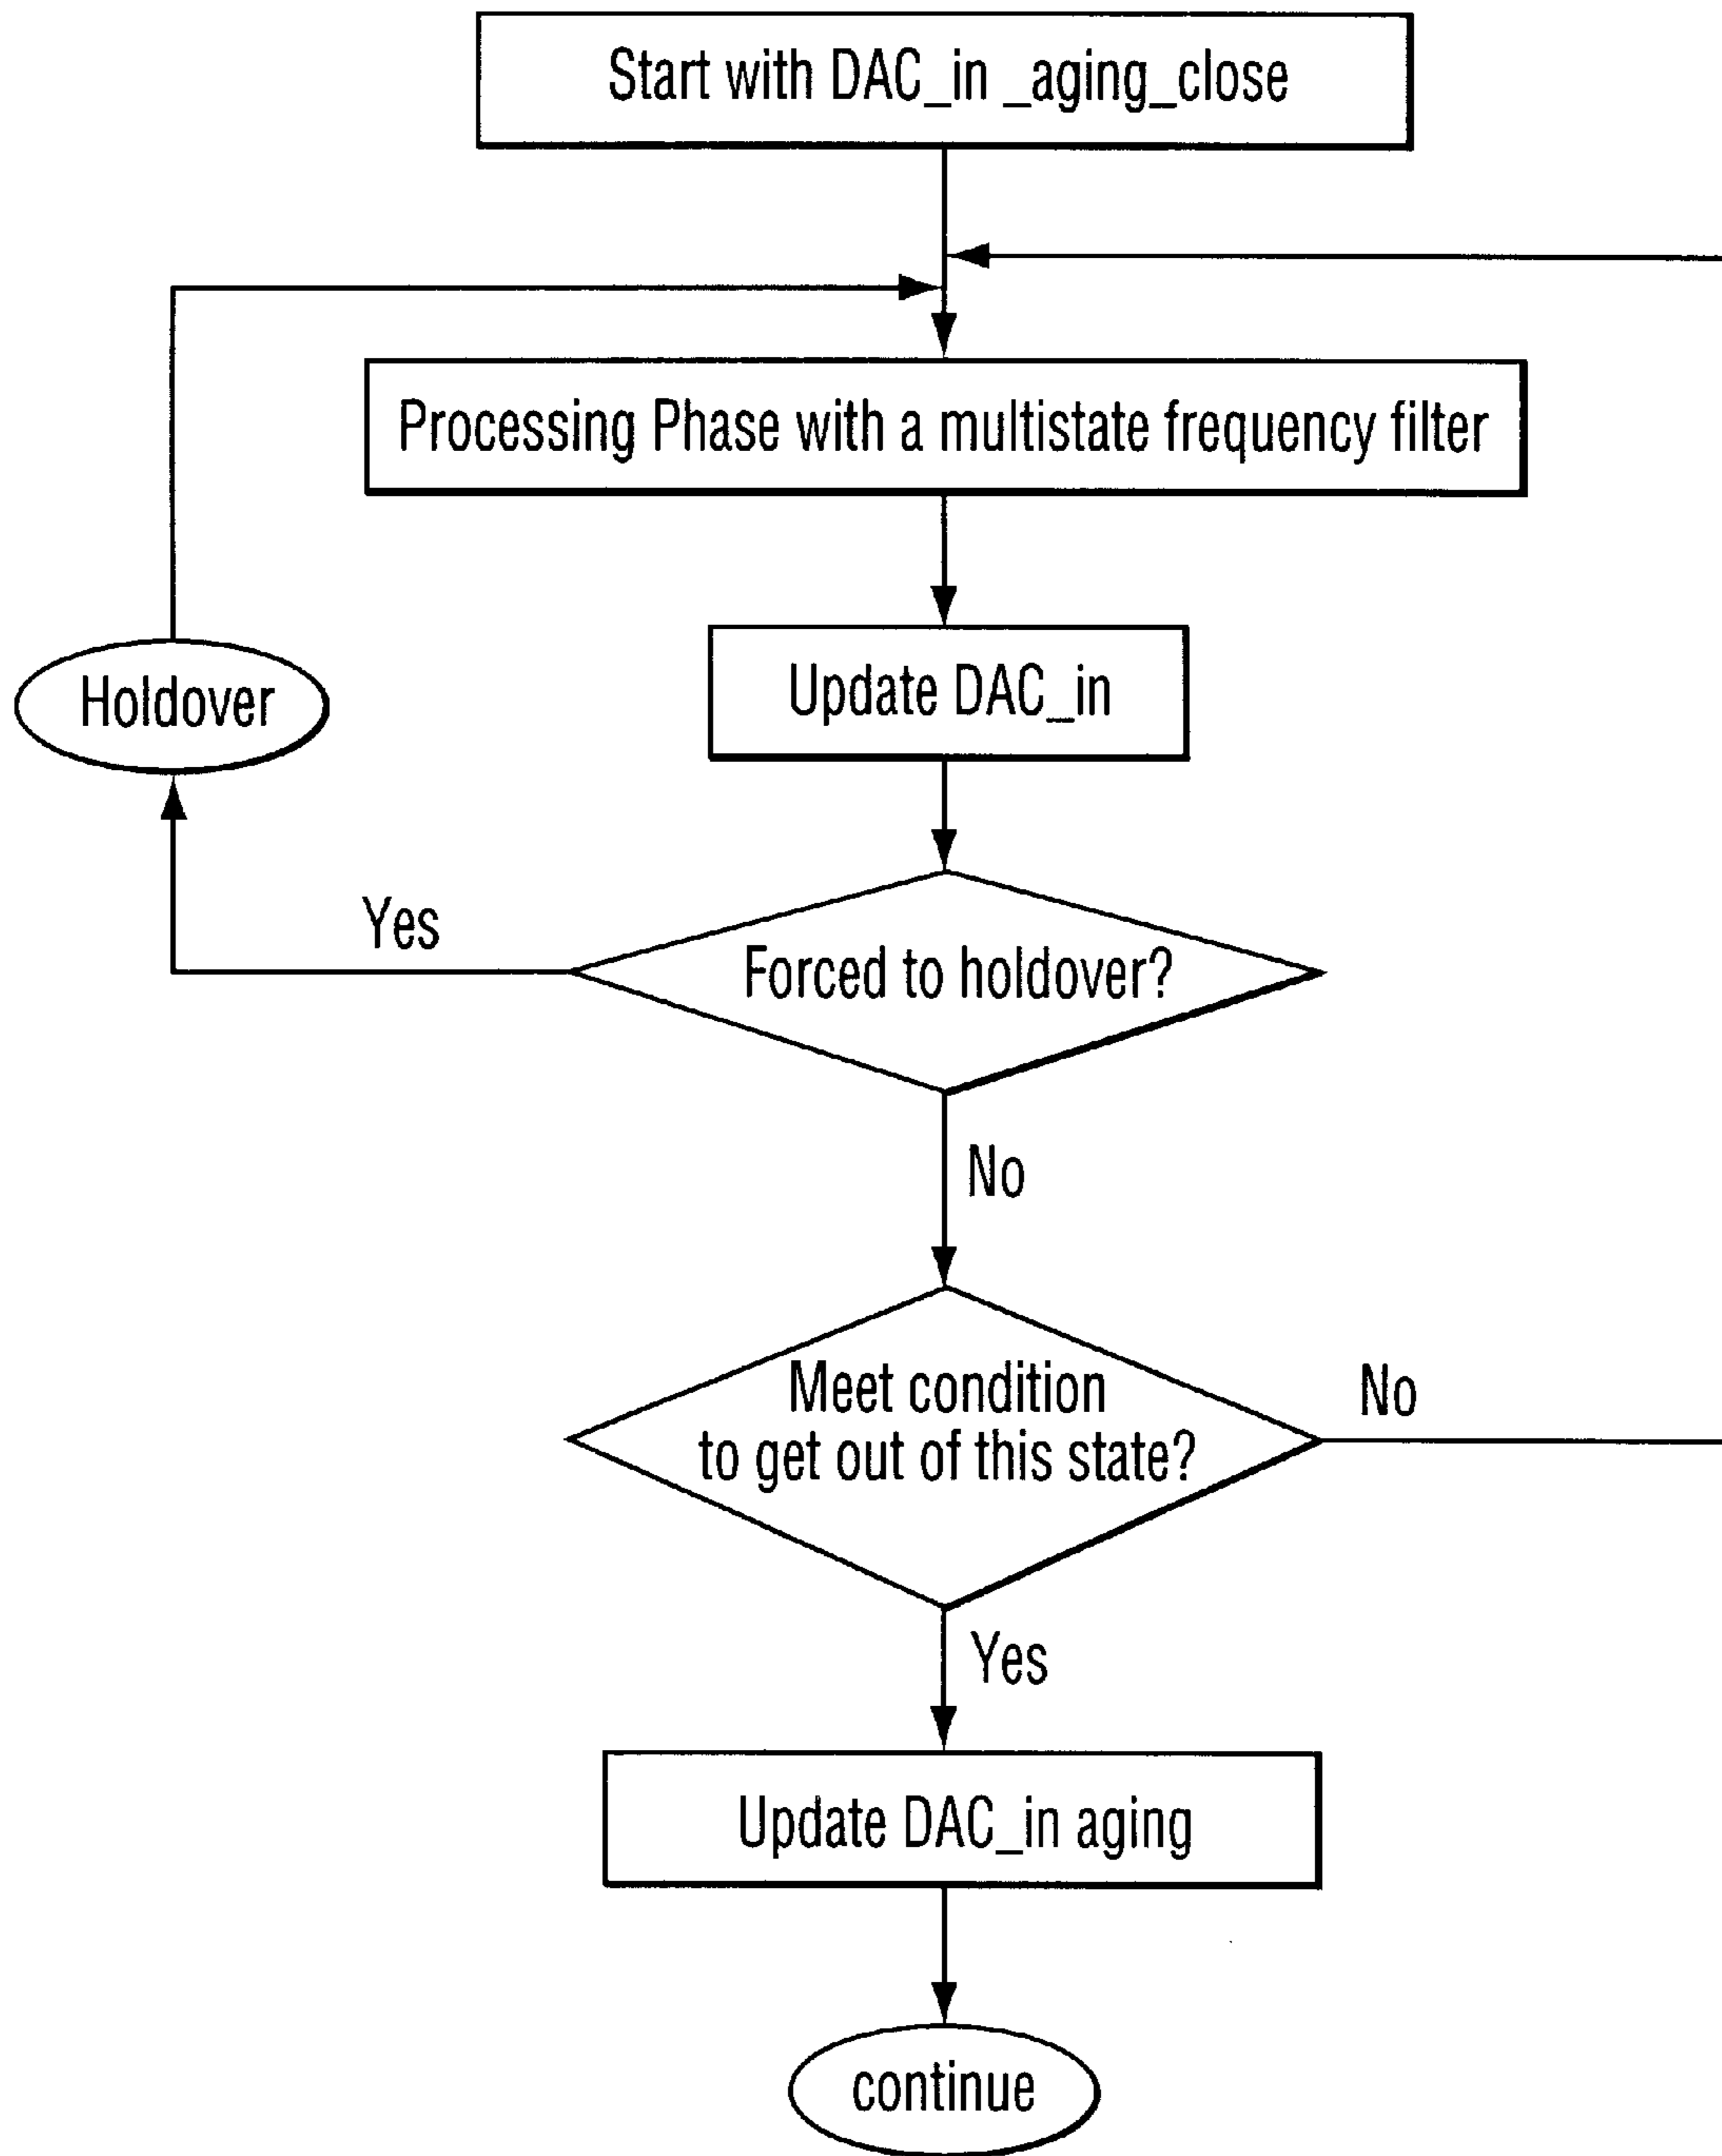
Start with DAC_in _aging_close

Processing Phase with a multistate frequency filter

Holdover

Update DAC_in

Yes

Forced to holdover?

No

Meet condition to get out of this state?

No

Yes

Update DAC_in aging

continue